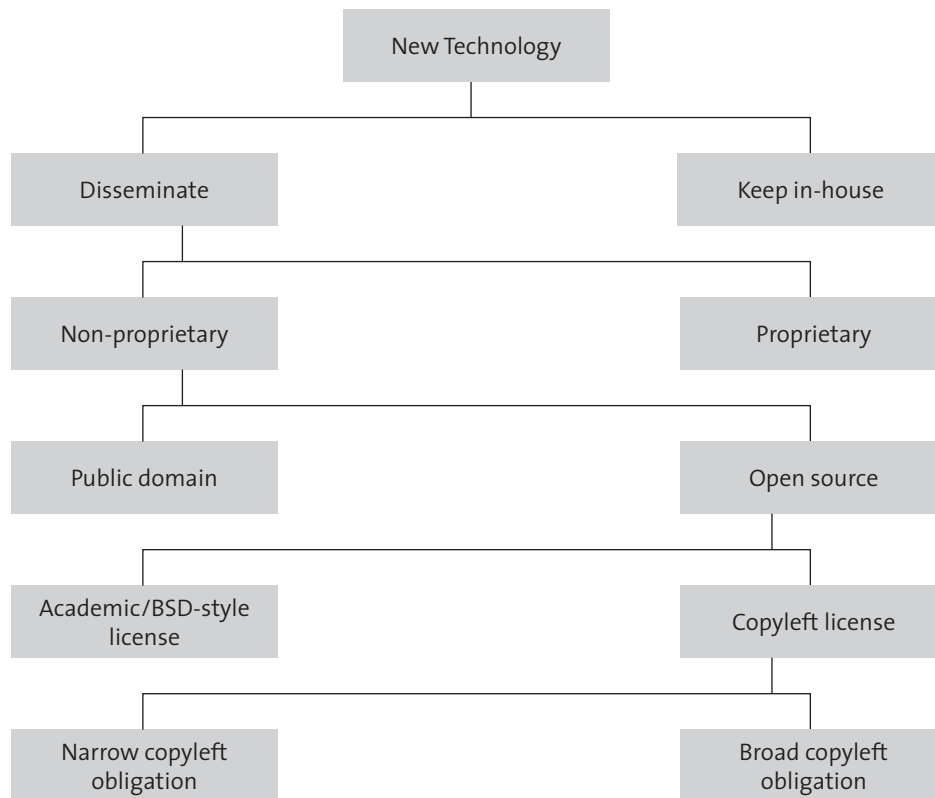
New Technology

Disseminate

Keep in-house

Non-proprietary

Proprietary

Public domain

Open source

Academic/BSD-style license

Copyleft license

Narrow copyleft obligation

Broad copyleft obligation